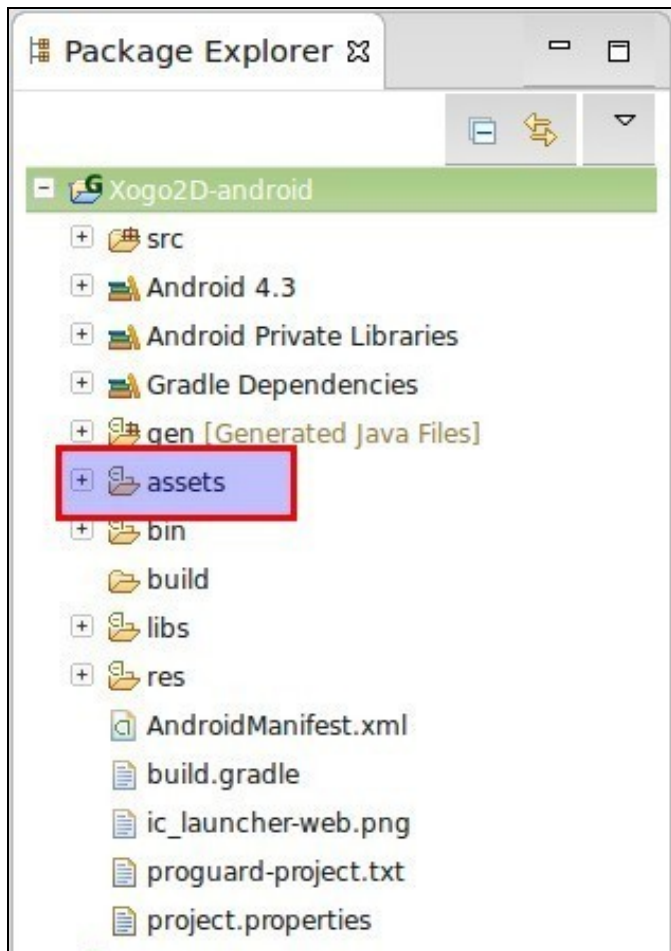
Package Explorer

Xogo2D-android

src

Android 4.3

Android Private Libraries

Gradle Dependencies

gen [Generated Java Files]

assets

bin

build

libs

res

AndroidManifest.xml

build.gradle

ic_launcher-web.png

proguard-project.txt

project.properties